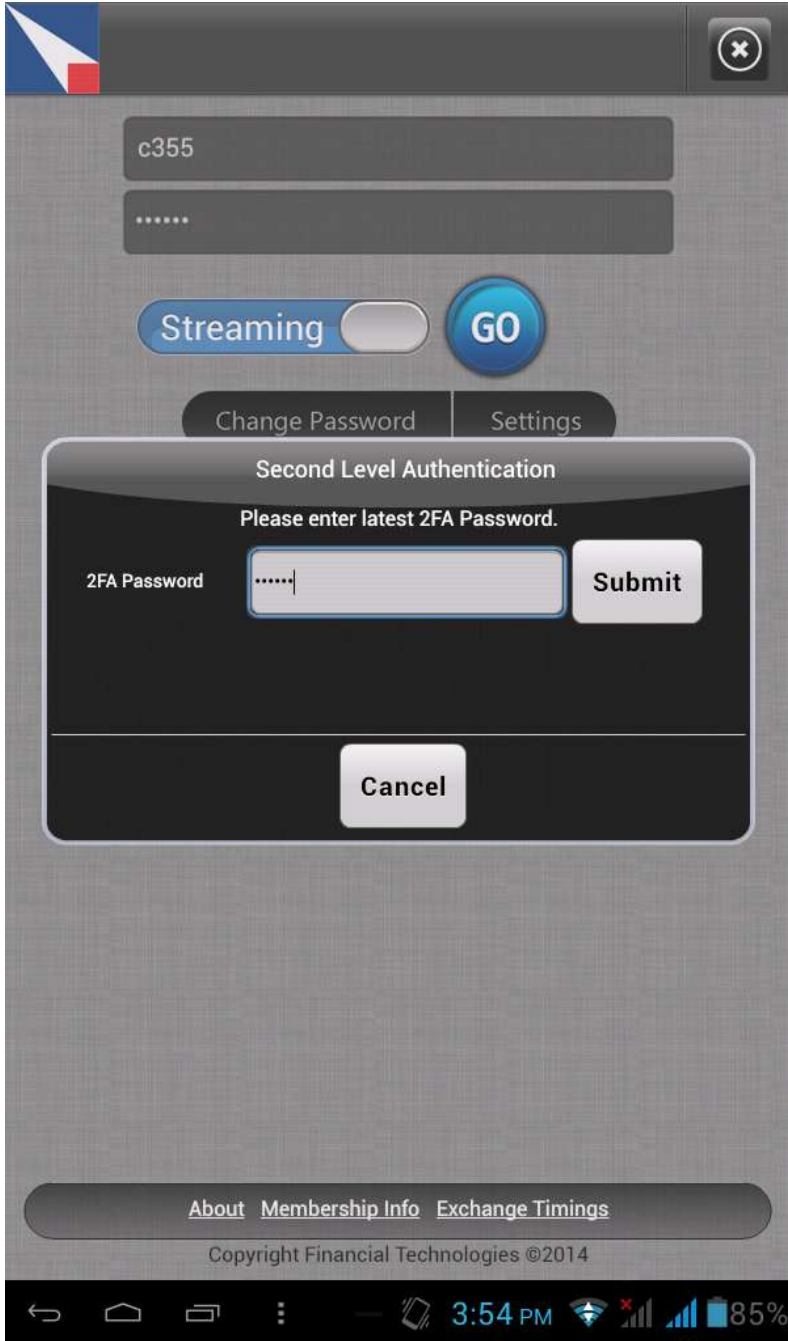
c355

••••••

Streaming

GO

Change Password

Settings

Second Level Authentication

Please enter latest 2FA Password.

2FA Password

••••••

Submit

Cancel

About Membership Info Exchange Timings

Copyright Financial Technologies ©2014

3:54 PM

85%